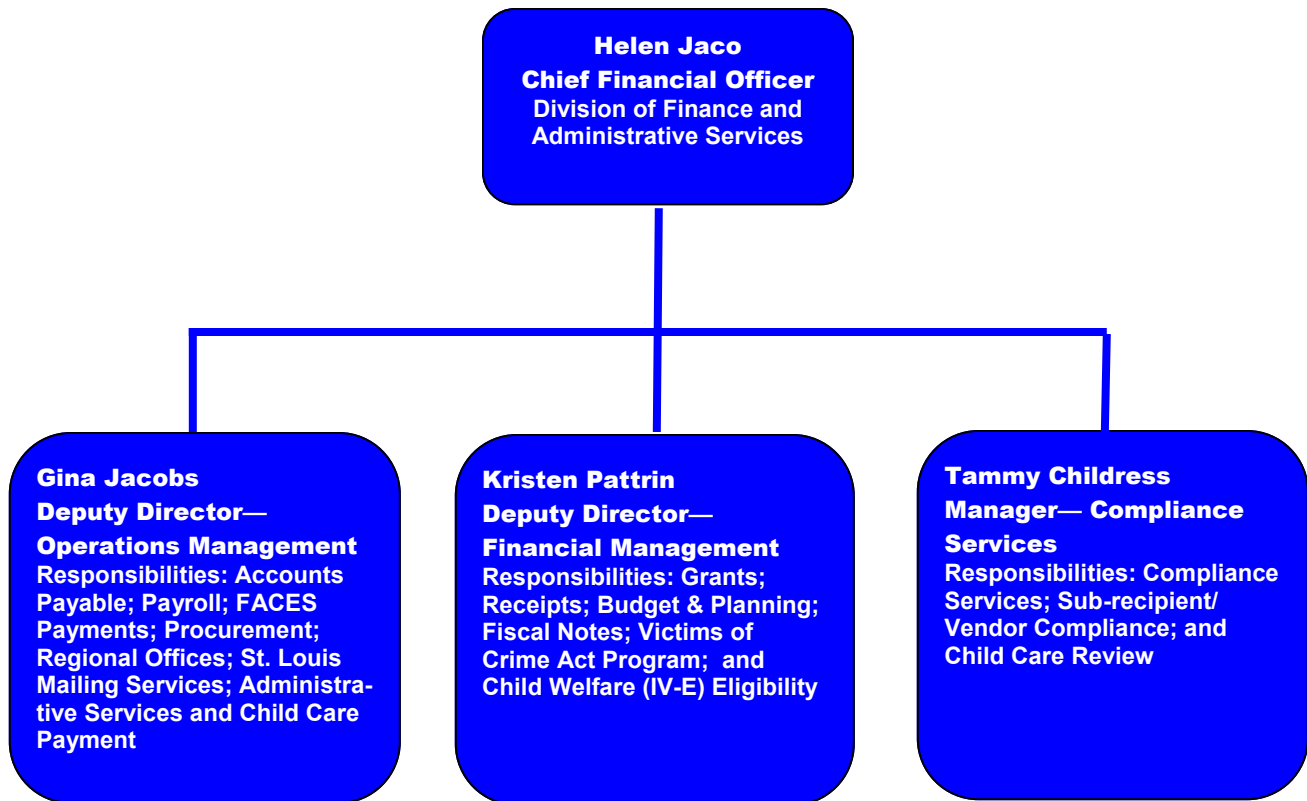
Helen Jaco
Chief Financial Officer
Division of Finance and Administrative Services

Gina Jacobs
Deputy Director—
Operations Management
Responsibilities: Accounts Payable; Payroll; FACES Payments; Procurement; Regional Offices; St. Louis Mailing Services; Administrative Services and Child Care Payment

Kristen Pattrin
Deputy Director—
Financial Management
Responsibilities: Grants; Receipts; Budget & Planning; Fiscal Notes; Victims of Crime Act Program; and Child Welfare (IV-E) Eligibility

Tammy Childress
Manager— Compliance Services
Responsibilities: Compliance Services; Sub-recipient/ Vendor Compliance; and Child Care Review